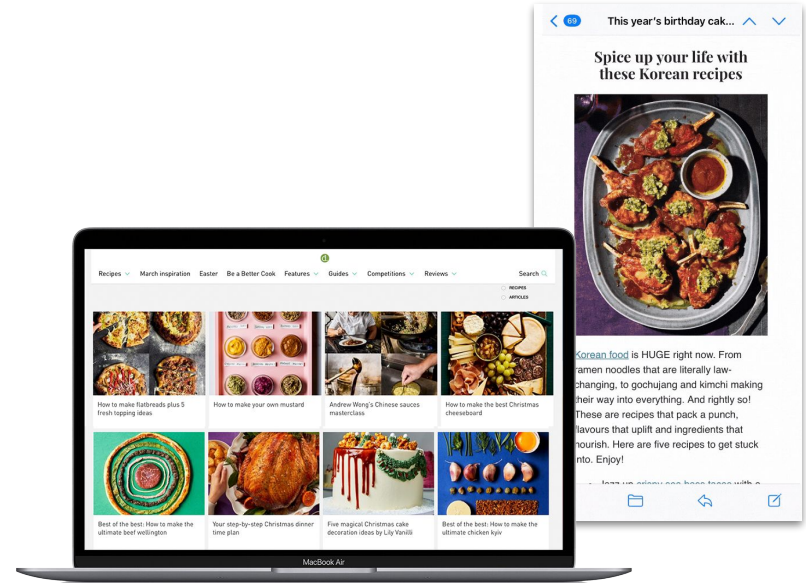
69 This year's birthday cak...

Spice up your life with these Korean recipes

Korean food is HUGE right now. From ramen noodles that are literally law-changing, to gochujang and kimchi making their way into everything. And rightly so! These are recipes that pack a punch, flavours that uplift and ingredients that nourish. Here are five recipes to get stuck into. Enjoy!

Jazz up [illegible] with a

Recipes March inspiration Easter Be a Better Cook Features Guides Competitions Reviews Search

RECIPES
ARTICLES

How to make flatbreads plus 5 fresh topping ideas

How to make your own mustard

Andrew Wong's Chinese sauces masterclass

How to make the best Christmas cheeseboard

Best of the best: How to make the ultimate beef wellington

Your step-by-step Christmas dinner time plan

Five magical Christmas cake decoration ideas by Lily Vanilli

Best of the best: How to make the ultimate chicken kyiv

MacBook Air